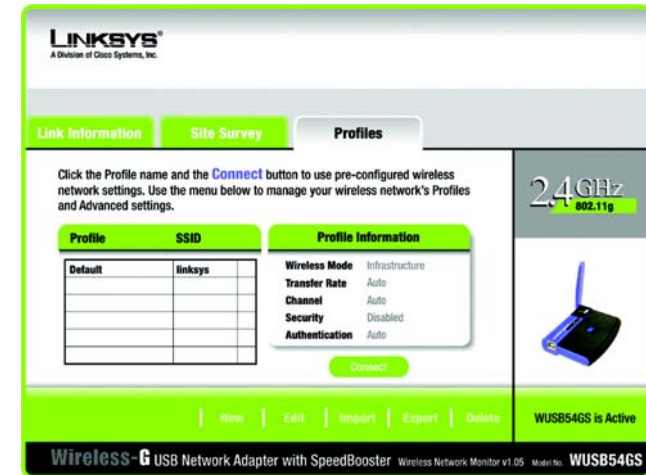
LINKSYS®
A Division of Cisco Systems, Inc.

Link Information | Site Survey | Profiles

Click the Profile name and the Connect button to use pre-configured wireless network settings. Use the menu below to manage your wireless network's Profiles and Advanced settings.

| Profile | SSID |
|---|---|
| Default | linksys |
| | |
| | |
| | |
| | |
| | |

Profile Information

| | |
|---|---|
| Wireless Mode | Infrastructure |
| Transfer Rate | Auto |
| Channel | Auto |
| Security | Disabled |
| Authentication | Auto |

Connect

2.4GHz 802.11g

New | Edit | Import | Export | Delete

WUSB54GS is Active

Wireless-G USB Network Adapter with SpeedBooster Wireless Network Monitor v1.05 Model No. WUSB54GS